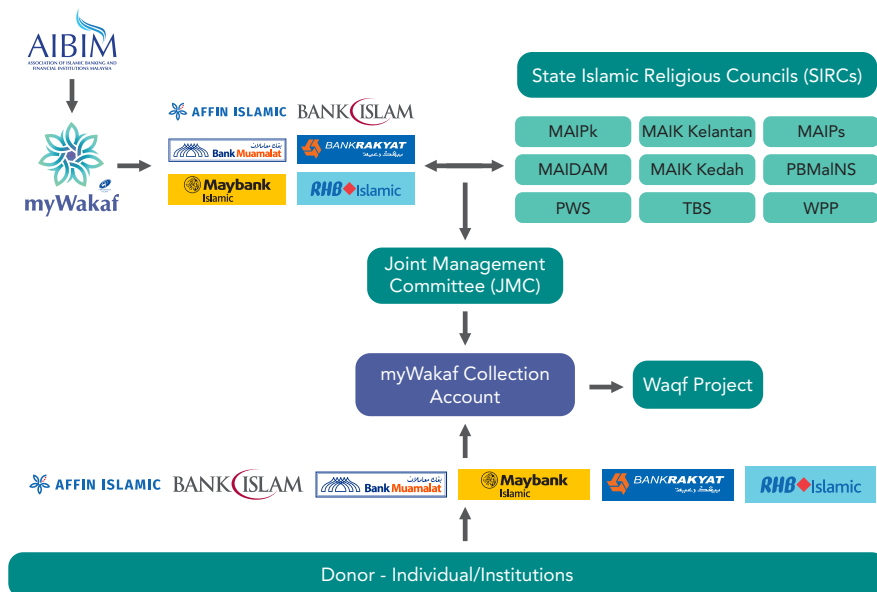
AIBIM
ASSOCIATION OF ISLAMIC BANKING AND FINANCIAL INSTITUTIONS MALAYSIA

myWakaf

AFFIN ISLAMIC
BANK ISLAM
Bank Muamalat
BANKRAKYAT
Maybank Islamic
RHB Islamic

State Islamic Religious Councils (SIRCs)

| MAIPk | MAIK Kelantan | MAIPs |
|---|---|---|
| MAIDAM | MAIK Kedah | PBMalNS |
| PWS | TBS | WPP |

Joint Management Committee (JMC)

myWakaf Collection Account

Waqf Project

AFFIN ISLAMIC
BANK ISLAM
Bank Muamalat
Maybank Islamic
BANKRAKYAT
RHB Islamic

Donor - Individual/Institutions